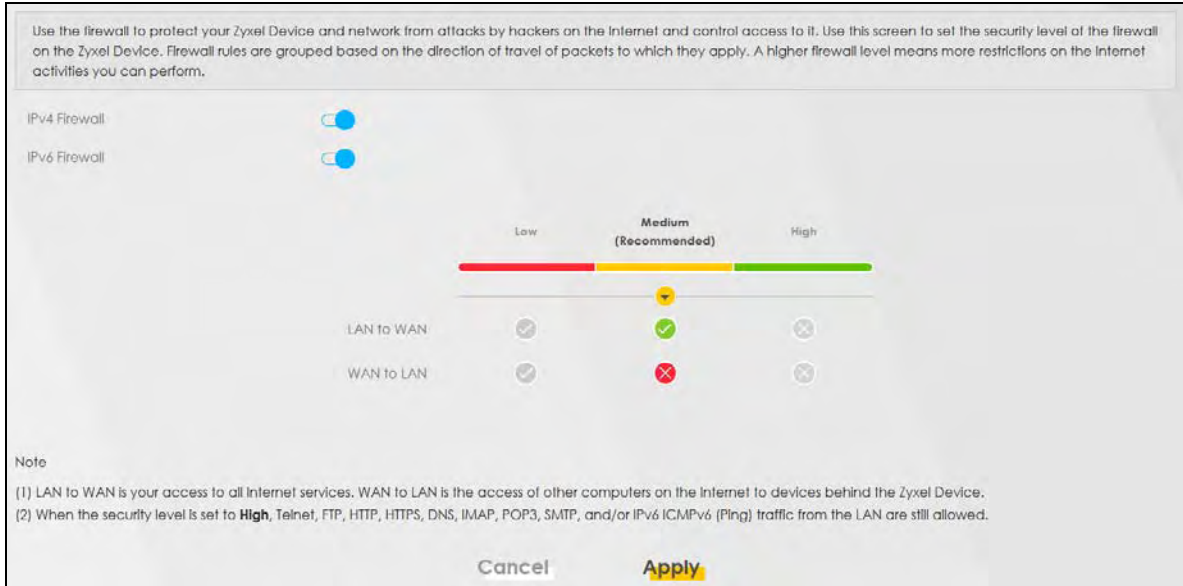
Use the firewall to protect your Zyxel Device and network from attacks by hackers on the Internet and control access to it. Use this screen to set the security level of the firewall on the Zyxel Device. Firewall rules are grouped based on the direction of travel of packets to which they apply. A higher firewall level means more restrictions on the Internet activities you can perform.

IPv4 Firewall

IPv6 Firewall

Low

Medium
(Recommended)

High

LAN to WAN

WAN to LAN

Note

(1) LAN to WAN is your access to all Internet services. WAN to LAN is the access of other computers on the Internet to devices behind the Zyxel Device.
(2) When the security level is set to **High**, Telnet, FTP, HTTP, HTTPS, DNS, IMAP, POP3, SMTP, and/or IPv6 ICMPv6 (Ping) traffic from the LAN are still allowed.

Cancel

Apply